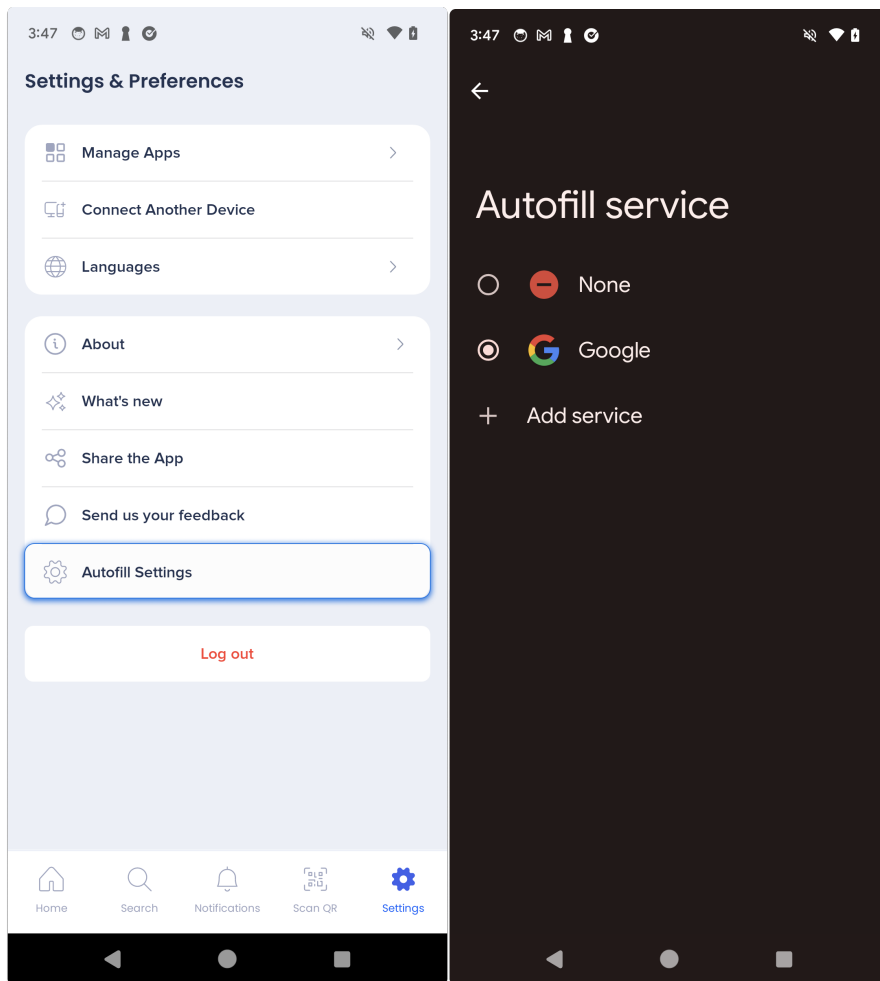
3:47

Settings & Preferences

Manage Apps

Connect Another Device

Languages

About

What's new

Share the App

Send us your feedback

Autofill Settings

Log out

Home
Search
Notifications
Scan QR
Settings

3:47

Autofill service

None

Google

Add service